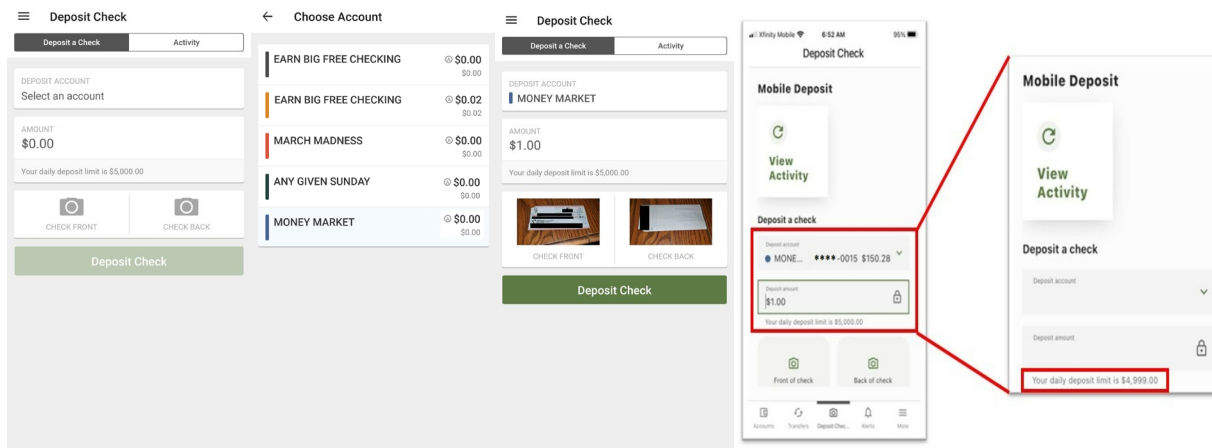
Deposit Check

Deposit a Check | Activity

DEPOSIT ACCOUNT
Select an account

AMOUNT
$0.00

Your daily deposit limit is $5,000.00

CHECK FRONT | CHECK BACK

Deposit Check

Choose Account

EARN BIG FREE CHECKING $0.00 $0.00
EARN BIG FREE CHECKING $0.02 $0.02
MARCH MADNESS $0.00 $0.00
ANY GIVEN SUNDAY $0.00 $0.00
MONEY MARKET $0.00 $0.00

Deposit Check

Deposit a Check | Activity

DEPOSIT ACCOUNT
MONEY MARKET

AMOUNT
$1.00

Your daily deposit limit is $5,000.00

CHECK FRONT | CHECK BACK

Deposit Check

Xfinity Mobile 6:52 AM 95%

Deposit Check

Mobile Deposit

View Activity

Deposit a check

Deposit account
MONE... ****-0015 $150.28

Deposit amount
$1.00

Your daily deposit limit is $5,000.00

Front of check | Back of check

Accounts | Transfers | Deposit Chec... | Alerts | More

Mobile Deposit

View Activity

Deposit a check

Deposit account

Deposit amount

Your daily deposit limit is $4,999.00